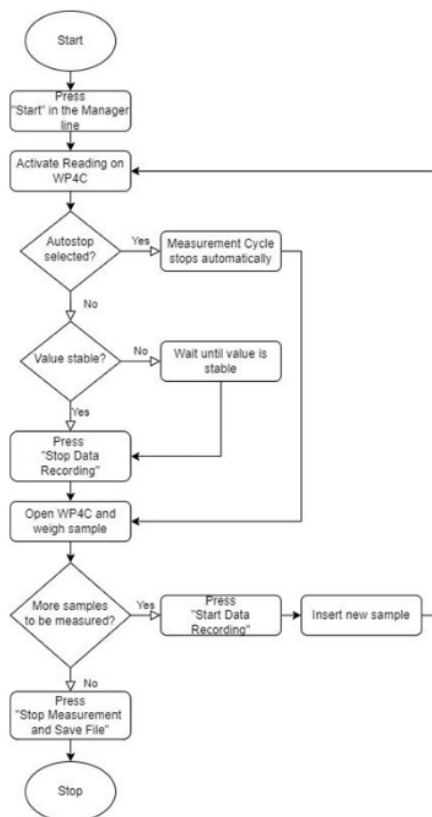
Start

Press "Start" in the Manager line

Activate Reading on WP4C

Autostop selected?

Yes

Measurement Cycle stops automatically

No

Value stable?

No

Wait until value is stable

Yes

Press "Stop Data Recording"

Open WP4C and weigh sample

More samples to be measured?

Yes

Press "Start Data Recording"

Insert new sample

No

Press "Stop Measurement and Save File"

Stop